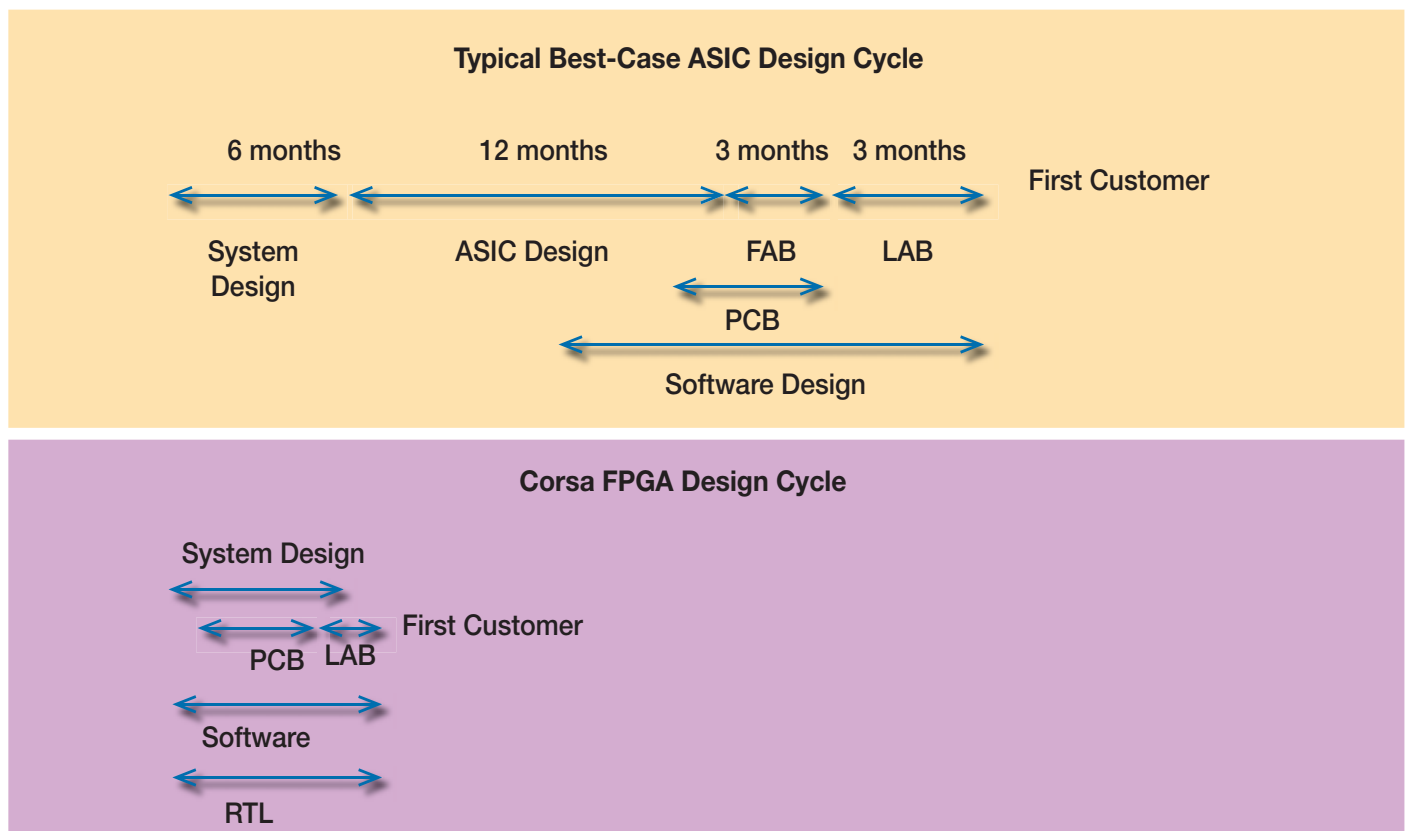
Typical Best-Case ASIC Design Cycle

6 months

12 months

3 months

3 months

First Customer

System Design

ASIC Design

FAB

LAB

PCB

Software Design

Corsa FPGA Design Cycle

System Design

First Customer

PCB

LAB

Software

RTL